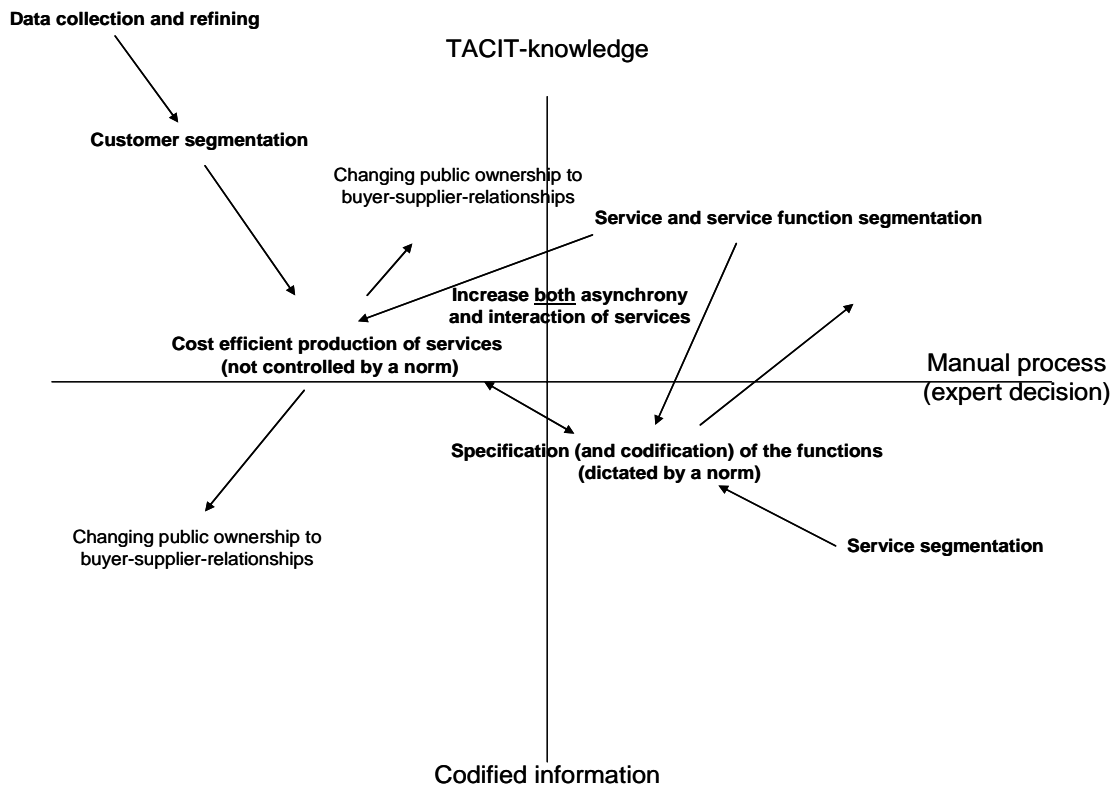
Data collection and refining

TACIT-knowledge

Customer segmentation

Changing public ownership to buyer-supplier-relationships

Service and service function segmentation

Increase both asynchrony and interaction of services

Cost efficient production of services (not controlled by a norm)

Manual process (expert decision)

Specification (and codification) of the functions (dictated by a norm)

Changing public ownership to buyer-supplier-relationships

Service segmentation

Codified information